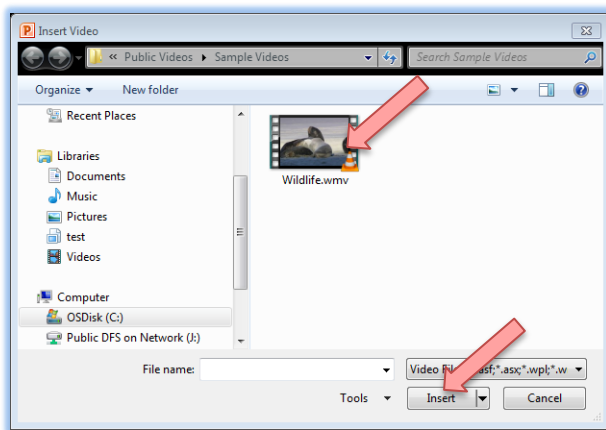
Insert Video

« Public Videos ▸ Sample Videos

Search Sample Videos

Organize ▾

New folder

Recent Places

Libraries

Documents

Music

Pictures

test

Videos

Computer

OSDisk (C:)

Public DFS on Network (J:)

Wildlife.wmv

File name:

Video Fi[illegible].asf;*.asx;*.wpl;*.w

Tools ▾

Insert

Cancel